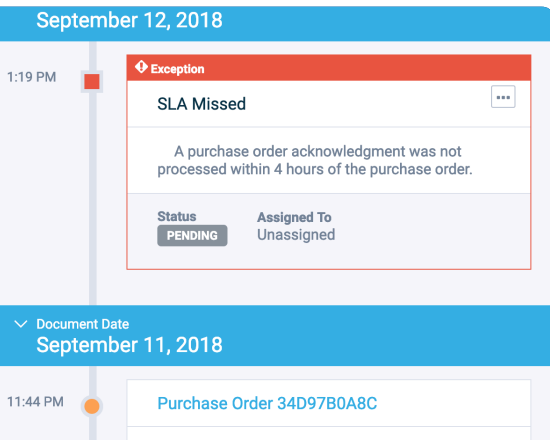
September 12, 2018

1:19 PM

Exception

SLA Missed

A purchase order acknowledgment was not processed within 4 hours of the purchase order.

Status
PENDING

Assigned To
Unassigned

Document Date
September 11, 2018

11:44 PM

Purchase Order 34D97B0A8C